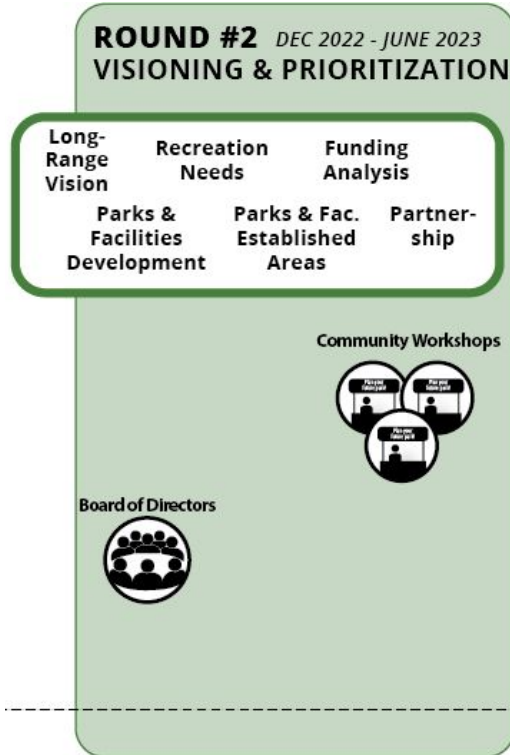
ROUND #2 DEC 2022 - JUNE 2023
VISIONING & PRIORITIZATION

Long-Range Vision
Recreation Needs
Funding Analysis
Parks & Facilities Development
Parks & Fac. Established Areas
Partnership

Community Workshops

Plan your future park
Plan your future park
Plan your future park

Board of Directors